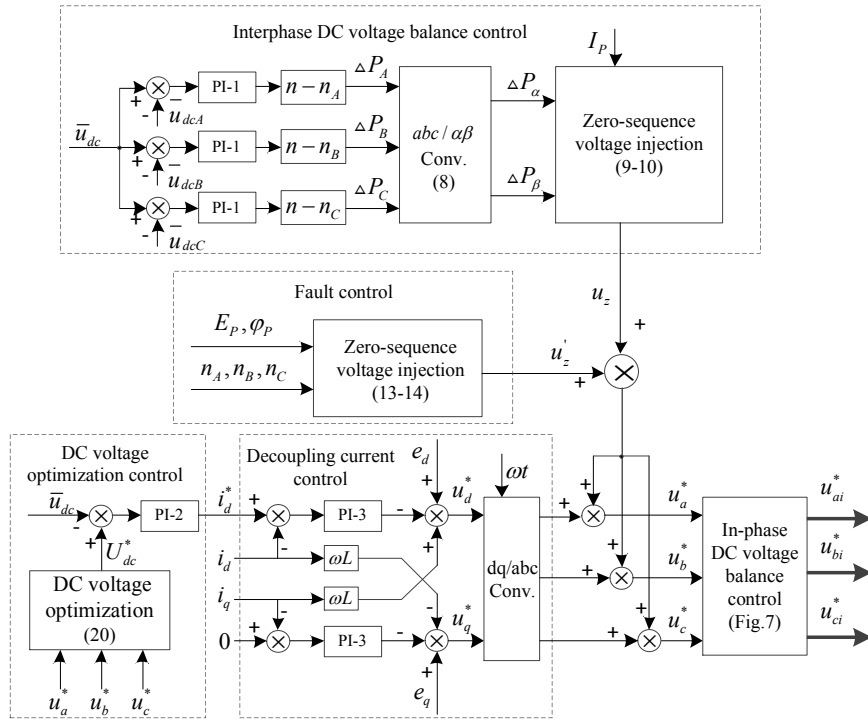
Interphase DC voltage balance control

$I_P$

$\bar{u}_{dc}$

+ − $u_{dcA}$ PI-1 $n-n_A$ $\triangle P_A$

+ − $u_{dcB}$ PI-1 $n-n_B$ $\triangle P_B$

+ − $u_{dcC}$ PI-1 $n-n_C$ $\triangle P_C$

$abc/\alpha\beta$ Conv. (8)

$\triangle P_\alpha$

$\triangle P_\beta$

Zero-sequence voltage injection (9-10)

$u_z$

+

Fault control

$E_P, \varphi_P$

$n_A, n_B, n_C$

Zero-sequence voltage injection (13-14)

$u_z^{'}$

+

DC voltage optimization control

$\bar{u}_{dc}$ − + $U_{dc}^*$ PI-2 $i_d^*$

DC voltage optimization (20)

$u_a^*$ $u_b^*$ $u_c^*$

Decoupling current control

+ − PI-3 − $e_d$ + $u_d^*$ +

$i_d$ $\omega L$

$i_q$ $\omega L$

0 + − PI-3 − + $u_q^*$ + $e_q$

$\omega t$

dq/abc Conv.

+ + $u_a^*$

+ + $u_b^*$

+ + $u_c^*$

In-phase DC voltage balance control (Fig.7)

$u_{ai}^*$

$u_{bi}^*$

$u_{ci}^*$